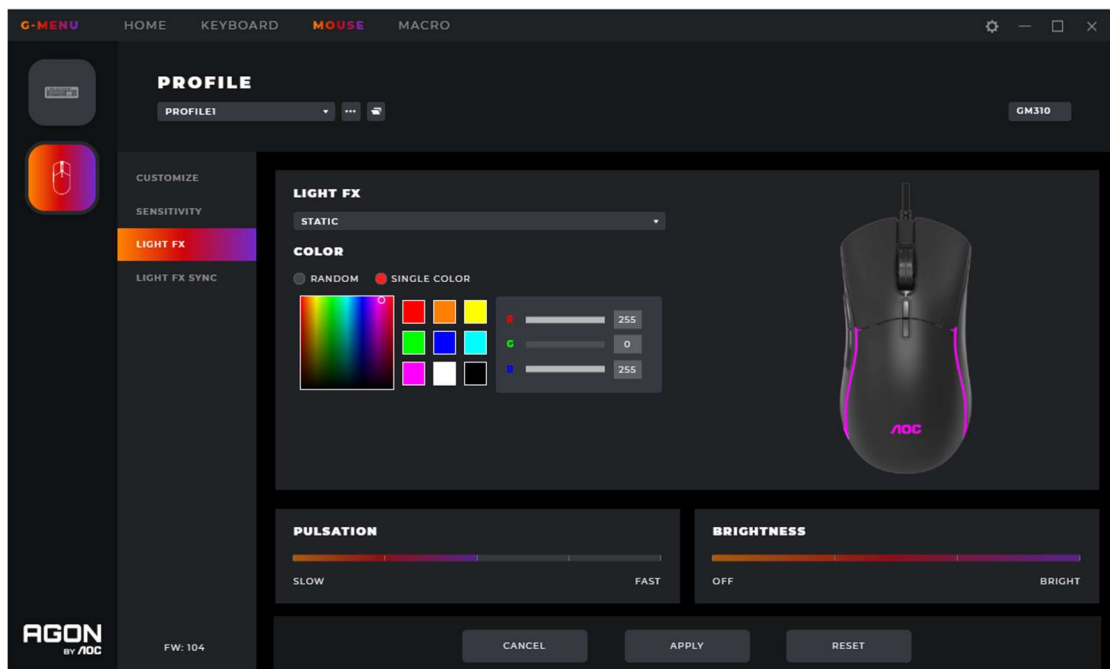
G-MENU HOME KEYBOARD MOUSE MACRO

PROFILE
PROFILE1

GM310

CUSTOMIZE
SENSITIVITY
LIGHT FX
LIGHT FX SYNC

LIGHT FX
STATIC
COLOR
RANDOM SINGLE COLOR

R 255
G 0
B 255

AOC

PULSATION
SLOW FAST

BRIGHTNESS
OFF BRIGHT

AGON BY AOC
FW: 104

CANCEL APPLY RESET